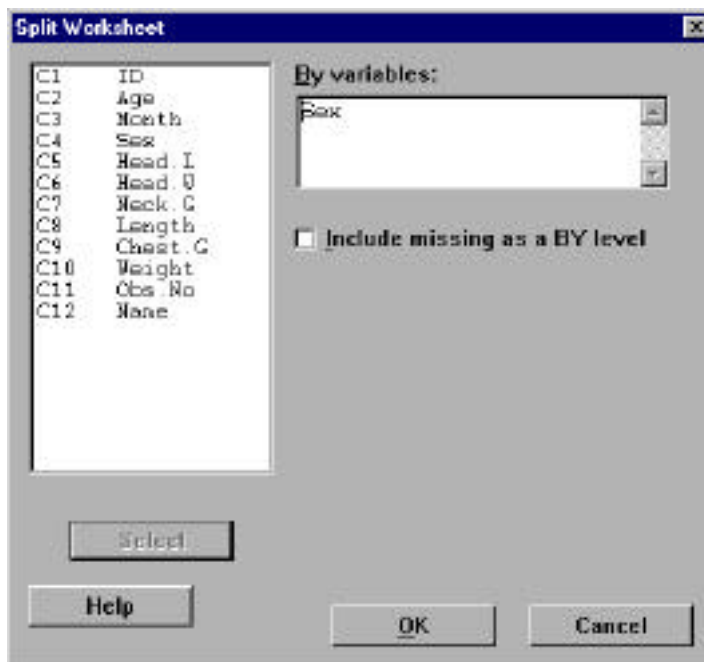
Split Worksheet

| | |
|---|---|
| C1 | ID |
| C2 | Age |
| C3 | Month |
| C4 | Sex |
| C5 | Head.L |
| C6 | Head.W |
| C7 | Neck.G |
| C8 | Length |
| C9 | Chest.G |
| C10 | Weight |
| C11 | Obs.No |
| C12 | Name |

By variables:

Sex

Include missing as a BY level

Select

Help

OK

Cancel